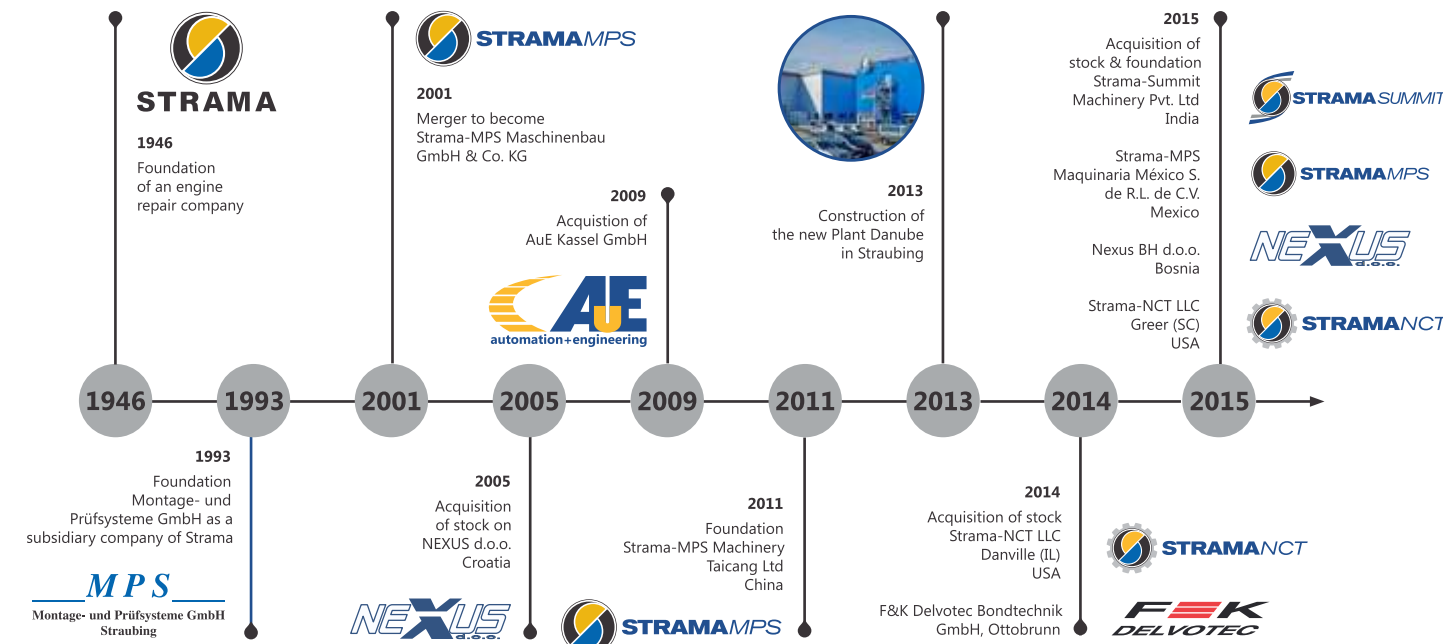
STRAMA

1946
Foundation of an engine repair company

STRAMAMPS

2001
Merger to become Strama-MPS Maschinenbau GmbH & Co. KG

2009
Acquistion of AuE Kassel GmbH

AuE
automation+engineering

2013
Construction of the new Plant Danube in Straubing

2015
Acquisition of stock & foundation Strama-Summit Machinery Pvt. Ltd India

STRAMASUMMIT

Strama-MPS Maquinaria México S. de R.L. de C.V. Mexico

STRAMAMPS

Nexus BH d.o.o. Bosnia

NEXUS d.o.o.

Strama-NCT LLC Greer (SC) USA

STRAMANCT

1946 1993 2001 2005 2009 2011 2013 2014 2015

1993
Foundation Montage- und Prüfsysteme GmbH as a subsidiary company of Strama

MPS
Montage- und Prüfsysteme GmbH Straubing

2005
Acquisition of stock on NEXUS d.o.o. Croatia

NEXUS d.o.o.

2011
Foundation Strama-MPS Machinery Taicang Ltd China

STRAMAMPS

2014
Acquisition of stock Strama-NCT LLC Danville (IL) USA

STRAMANCT

F&K Delvotec Bondtechnik GmbH, Ottobrunn

F&K DELVOTEC